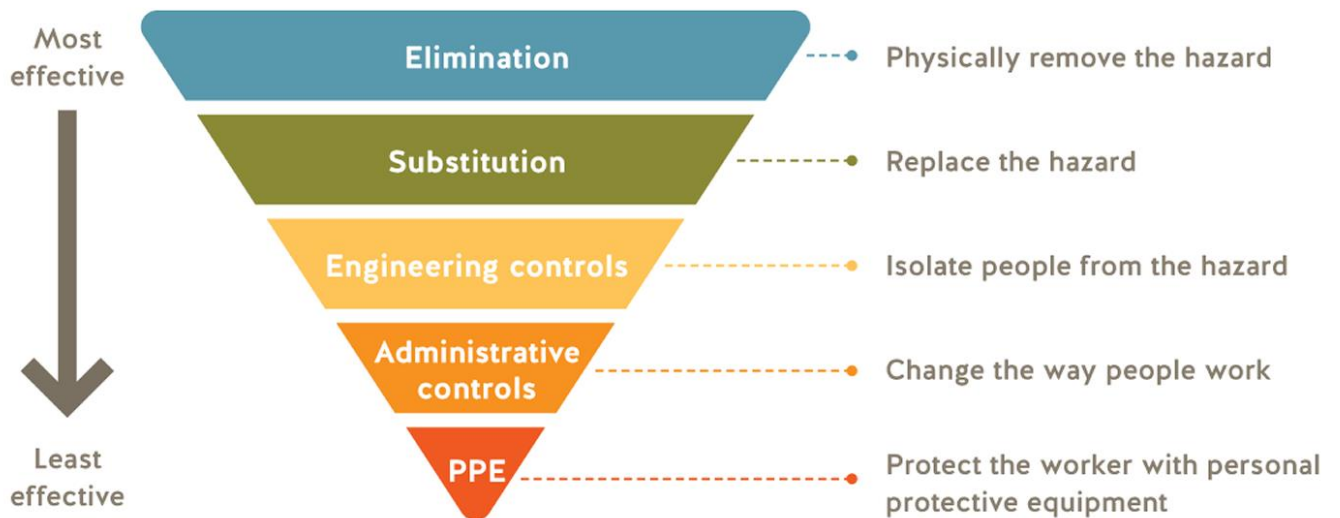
Most effective

Elimination

Physically remove the hazard

Substitution

Replace the hazard

Engineering controls

Isolate people from the hazard

Administrative controls

Change the way people work

PPE

Protect the worker with personal protective equipment

Least effective